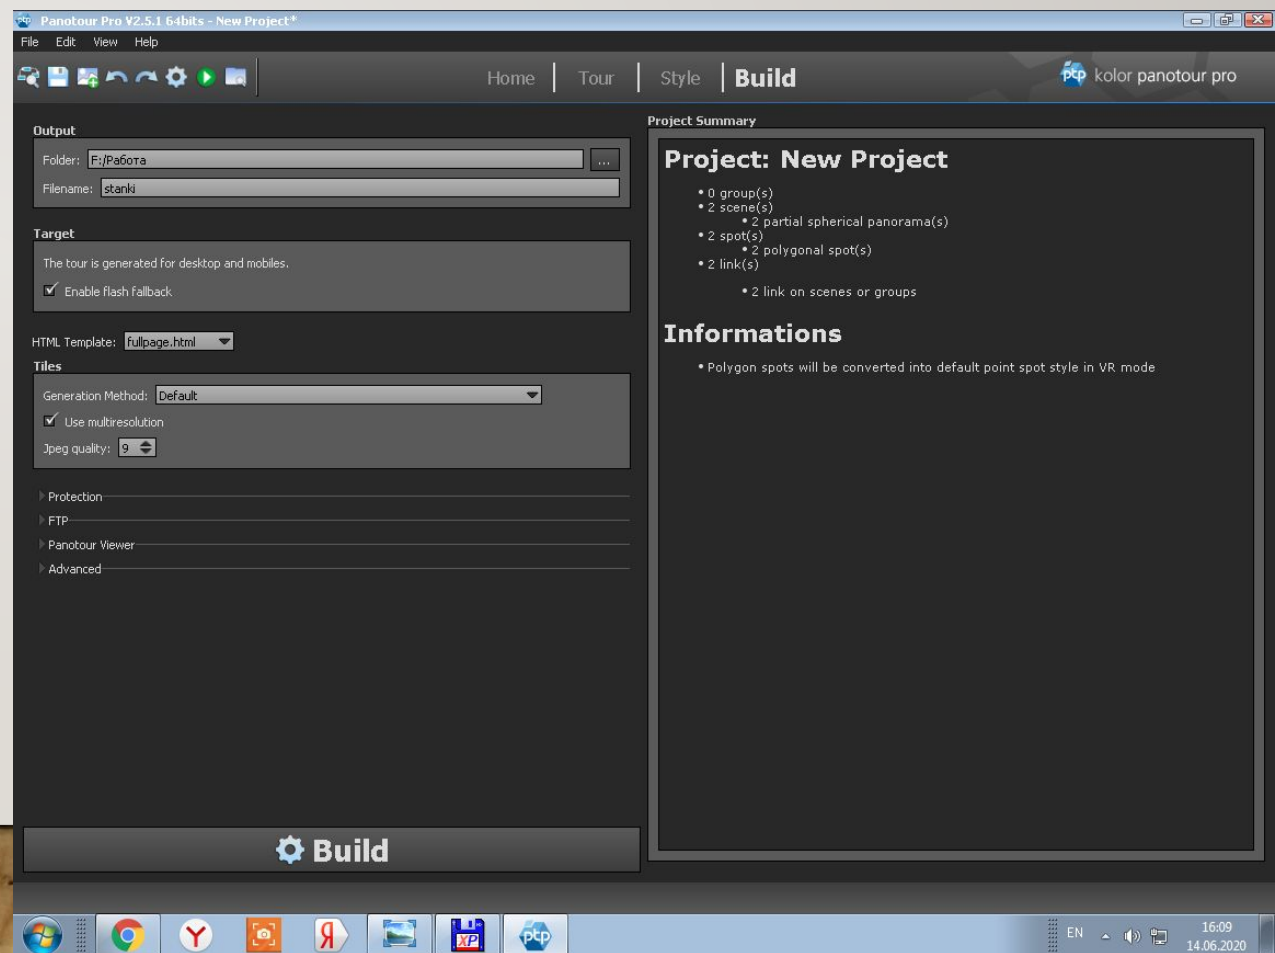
Panotour Pro V2.5.1 64bits - New Project*

File Edit View Help

Home | Tour | Style | Build

ptp kolor panotour pro

Output
Folder: F:/Работа ...
Filename: stanki

Target
The tour is generated for desktop and mobiles.
Enable flash fallback

HTML Template: fullpage.html

Tiles
Generation Method: Default
Use multiresolution
Jpeg quality: 9

Protection
FTP
Panotour Viewer
Advanced

Build

Project Summary

Project: New Project
• 0 group(s)
• 2 scene(s)
• 2 partial spherical panorama(s)
• 2 spot(s)
• 2 polygonal spot(s)
• 2 link(s)
• 2 link on scenes or groups

Informations
• Polygon spots will be converted into default point spot style in VR mode

EN 16:09 14.06.2020